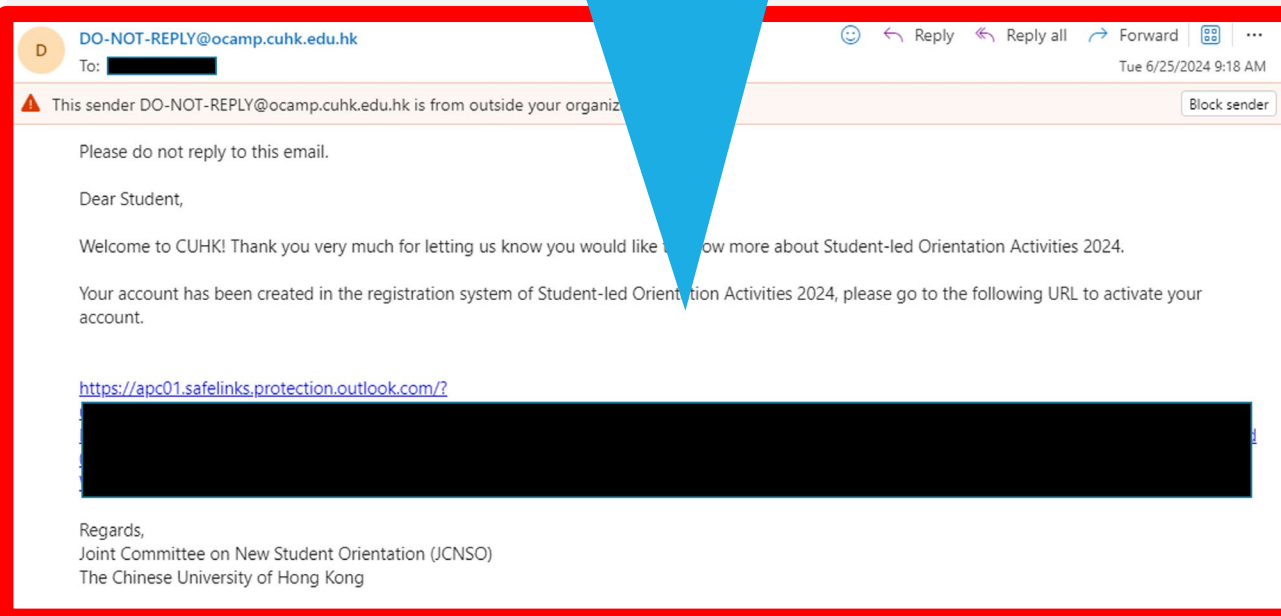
D
DO-NOT-REPLY@ocamp.cuhk.edu.hk
To: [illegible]

Reply Reply all Forward ···

Tue 6/25/2024 9:18 AM

This sender DO-NOT-REPLY@ocamp.cuhk.edu.hk is from outside your organiz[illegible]

Block sender

Please do not reply to this email.

Dear Student,

Welcome to CUHK! Thank you very much for letting us know you would like t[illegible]ow more about Student-led Orientation Activities 2024.

Your account has been created in the registration system of Student-led Orient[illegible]tion Activities 2024, please go to the following URL to activate your account.

https://apc01.safelinks.protection.outlook.com/?
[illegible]

Regards,
Joint Committee on New Student Orientation (JCNSO)
The Chinese University of Hong Kong